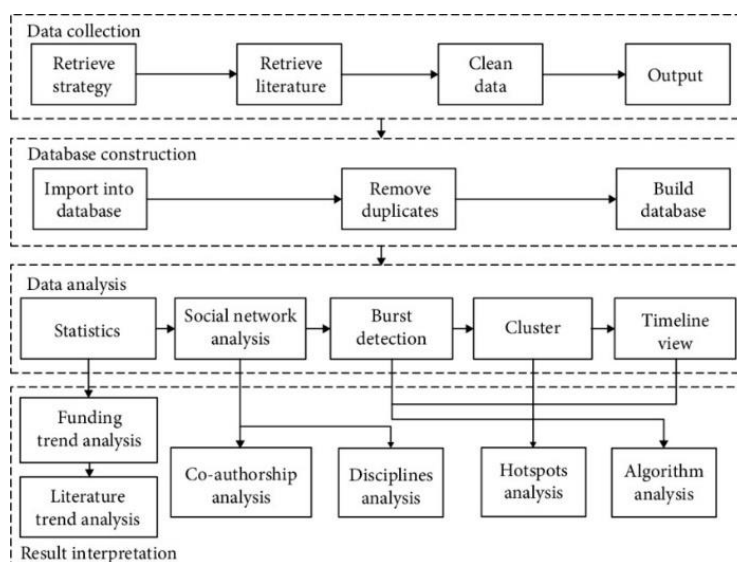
Data collection

Retrieve strategy

Retrieve literature

Clean data

Output

Database construction

Import into database

Remove duplicates

Build database

Data analysis

Statistics

Social network analysis

Burst detection

Cluster

Timeline view

Funding trend analysis

Literature trend analysis

Co-authorship analysis

Disciplines analysis

Hotspots analysis

Algorithm analysis

Result interpretation